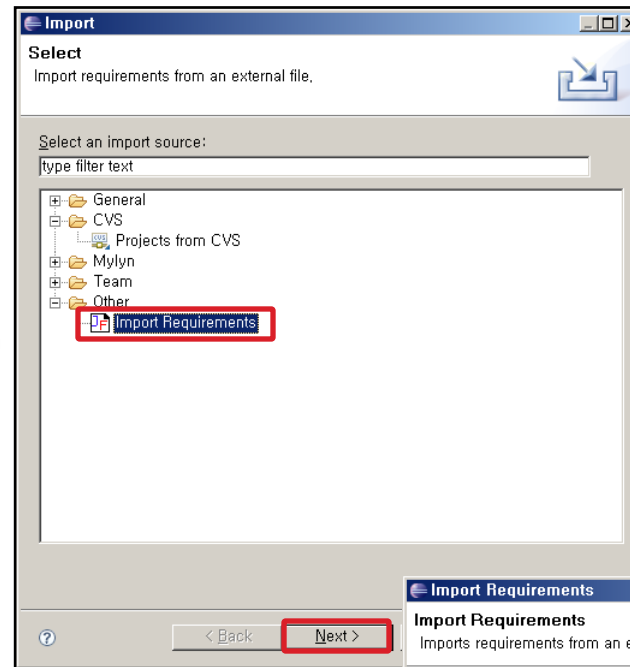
Import

Select
Import requirements from an external file.

Select an import source:
type filter text

General
CVS
Projects from CVS
Mylyn
Team
Other
Import Requirements

Import Requirements
Import Requirements
Imports requirements from an e

?
< Back
Next >